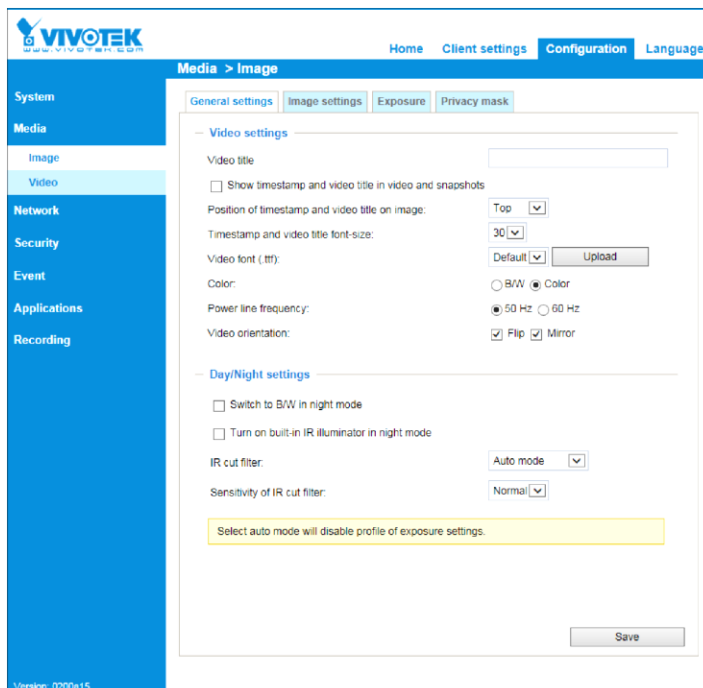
VIVOTEK
www.vivotek.com

Home Client settings Configuration Language

Media > Image

System
Media
Image
Video
Network
Security
Event
Applications
Recording

Version: 0200a15

General settings Image settings Exposure Privacy mask

Video settings

Video title

Show timestamp and video title in video and snapshots

Position of timestamp and video title on image: Top

Timestamp and video title font-size: 30

Video font (.ttf): Default Upload

Color: B/W Color

Power line frequency: 50 Hz 60 Hz

Video orientation: Flip Mirror

Day/Night settings

Switch to B/W in night mode

Turn on built-in IR illuminator in night mode

IR cut filter: Auto mode

Sensitivity of IR cut filter: Normal

Select auto mode will disable profile of exposure settings.

Save